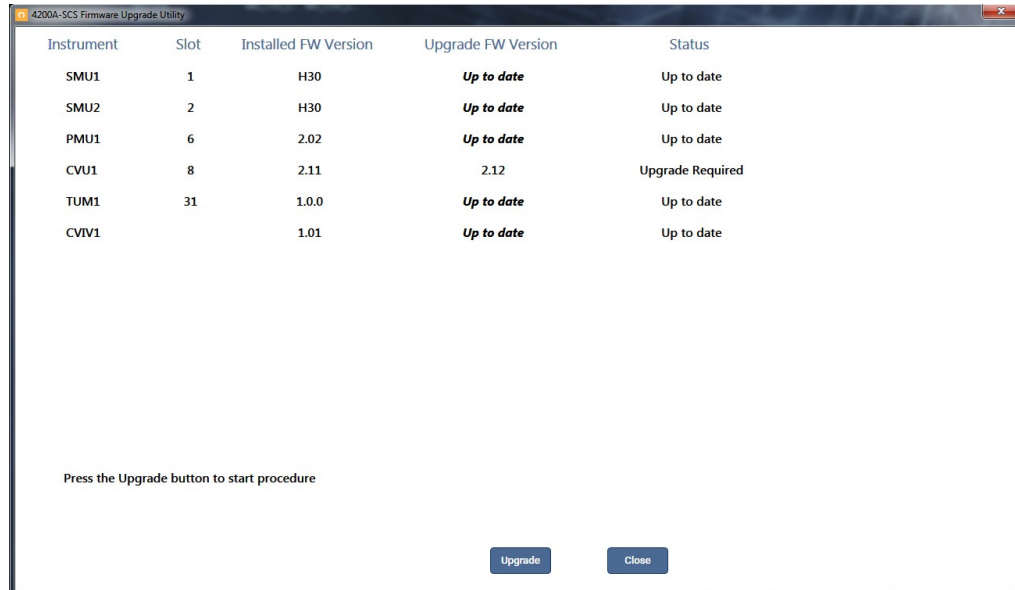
4200A-SCS Firmware Upgrade Utility

| Instrument | Slot | Installed FW Version | Upgrade FW Version | Status |
|---|---|---|---|---|
| SMU1 | 1 | H30 | *Up to date* | Up to date |
| SMU2 | 2 | H30 | *Up to date* | Up to date |
| PMU1 | 6 | 2.02 | *Up to date* | Up to date |
| CVU1 | 8 | 2.11 | 2.12 | Upgrade Required |
| TUM1 | 31 | 1.0.0 | *Up to date* | Up to date |
| CVIV1 | | 1.01 | *Up to date* | Up to date |

Press the Upgrade button to start procedure

Upgrade

Close